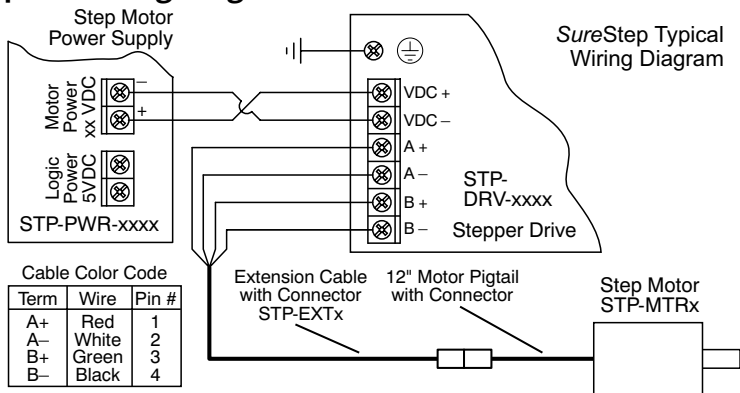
Step Motor Power Supply

Motor Power xx VDC
–
+

Logic Power 5VDC

STP-PWR-xxxx

SureStep Typical Wiring Diagram

VDC +
VDC –
A +
A –
B +
B –

STP-DRV-xxxx

Stepper Drive

Cable Color Code

| Term | Wire | Pin # |
|---|---|---|
| A+ | Red | 1 |
| A– | White | 2 |
| B+ | Green | 3 |
| B– | Black | 4 |

Extension Cable with Connector STP-EXTx

12" Motor Pigtail with Connector

Step Motor STP-MTRx